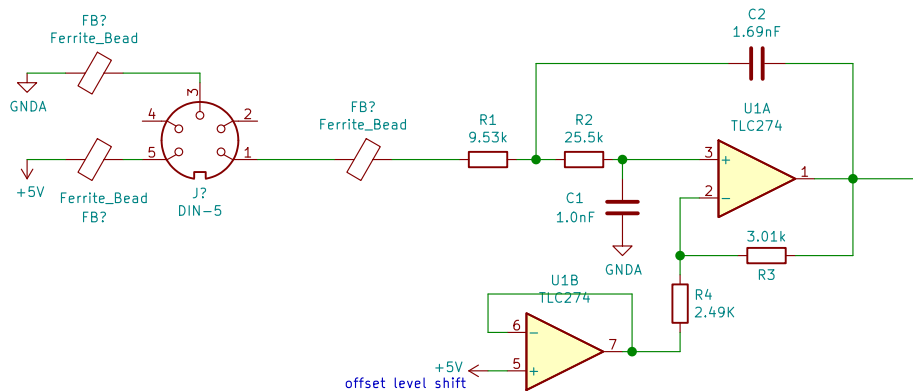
FB?
Ferrite_Bead

GNDA

3
4
2
5
1

+5V

Ferrite_Bead
FB?

J?
DIN-5

FB?
Ferrite_Bead

R1
9.53k

R2
25.5k

C2
1.69nF

U1A
TLC274

3
+
2
−
1

C1
1.0nF

GNDA

3.01k
R3

R4
2.49K

U1B
TLC274

6
−
5
+
7

+5V
offset level shift